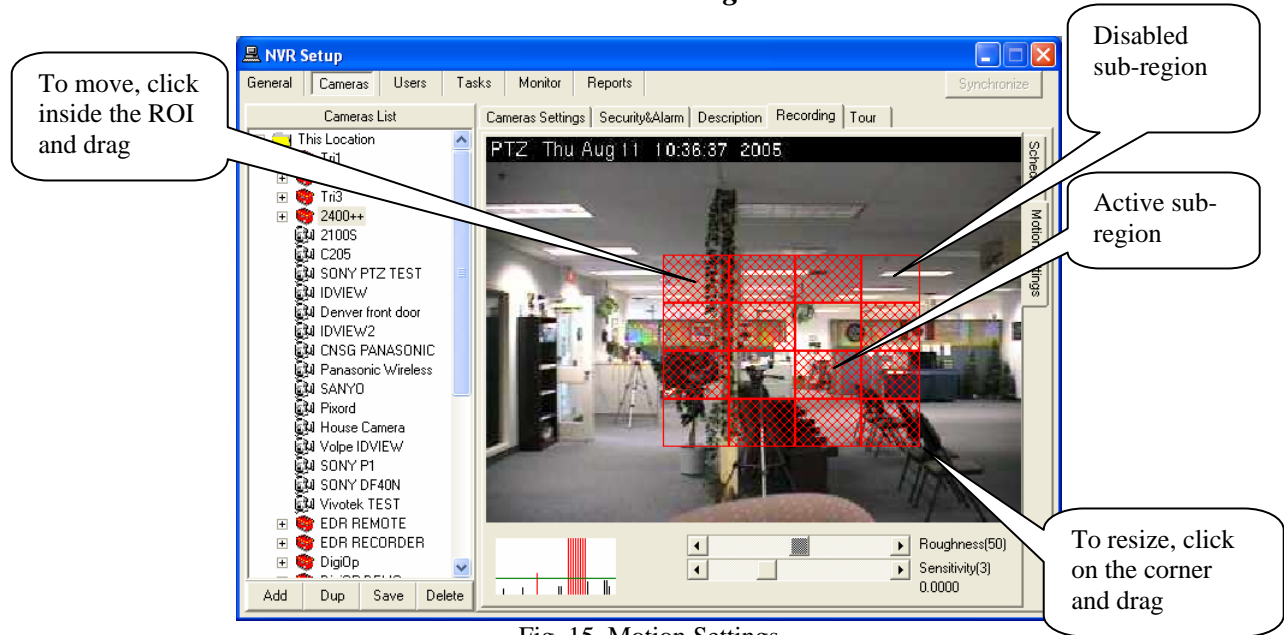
NVR Setup

General | Cameras | Users | Tasks | Monitor | Reports

Synchronize

Cameras List

This Location
Tri1
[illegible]
Tri3
2400++
2100S
C205
SONY PTZ TEST
IDVIEW
Denver front door
IDVIEW2
CNSG PANASONIC
Panasonic Wireless
SANYO
Pixord
House Camera
Volpe IDVIEW
SONY P1
SONY DF40N
Vivotek TEST
EDR REMOTE
EDR RECORDER
DigiOp
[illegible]

Add | Dup | Save | Delete

Cameras Settings | Security&Alarm | Description | Recording | Tour

PTZ Thu Aug 11 10:36:37 2005

Sched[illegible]

Motion Settings

Roughness(50)
Sensitivity(3)
0.0000

To move, click inside the ROI and drag

Disabled sub-region

Active sub-region

To resize, click on the corner and drag

Fig. 15. Motion Settings